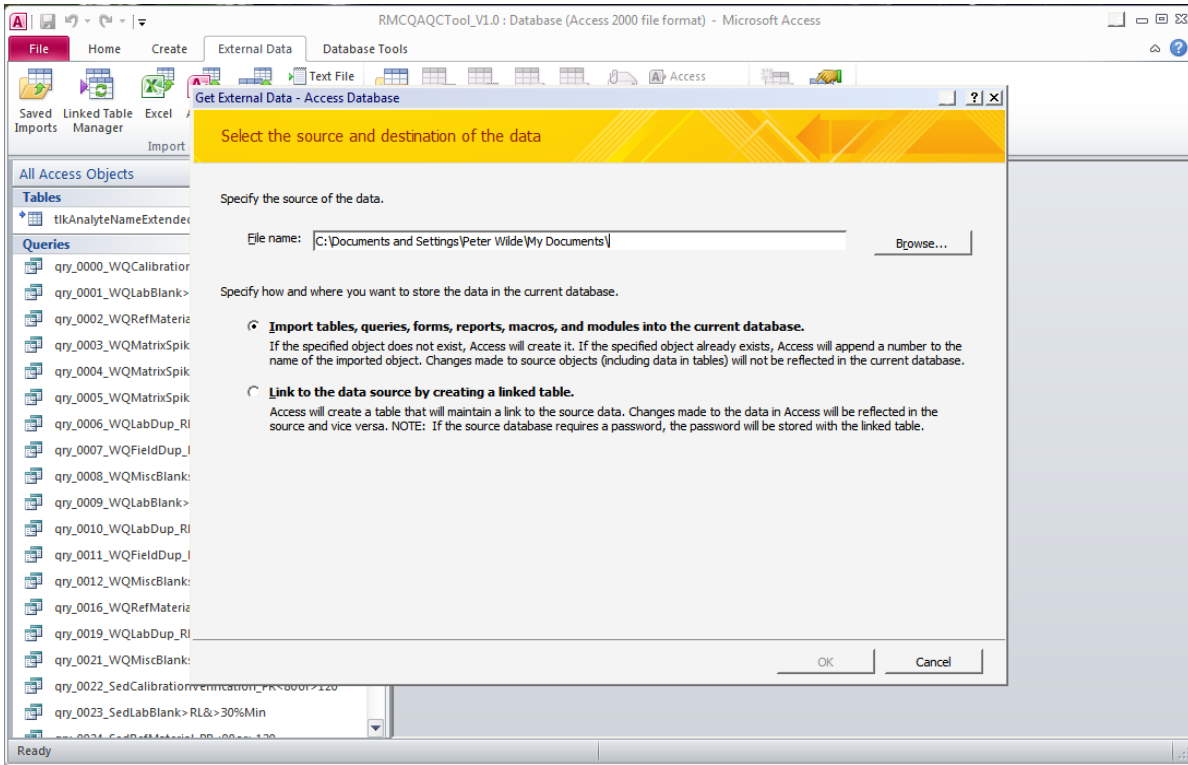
RMCQAQCTool_V1.0 : Database (Access 2000 file format) - Microsoft Access

File Home Create External Data Database Tools

Text File Access

Saved Imports Linked Table Manager Excel

Import

All Access Objects

Tables

tlkAnalyteNameExtendec

Queries

qry_0000_WQCalibration

qry_0001_WQLabBlank>

qry_0002_WQRefMateria

qry_0003_WQMatrixSpik

qry_0004_WQMatrixSpik

qry_0005_WQMatrixSpik

qry_0006_WQLabDup_RI

qry_0007_WQFieldDup_I

qry_0008_WQMiscBlanks

qry_0009_WQLabBlank>

qry_0010_WQLabDup_RI

qry_0011_WQFieldDup_I

qry_0012_WQMiscBlanks

qry_0016_WQRefMateria

qry_0019_WQLabDup_RI

qry_0021_WQMiscBlanks

qry_0022_SedCalibration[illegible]

qry_0023_SedLabBlank>RL&>30%Min

Ready

Get External Data - Access Database

Select the source and destination of the data

Specify the source of the data.

File name: C:\Documents and Settings\Peter Wilde\My Documents\

Browse...

Specify how and where you want to store the data in the current database.

Import tables, queries, forms, reports, macros, and modules into the current database.

If the specified object does not exist, Access will create it. If the specified object already exists, Access will append a number to the name of the imported object. Changes made to source objects (including data in tables) will not be reflected in the current database.

Link to the data source by creating a linked table.

Access will create a table that will maintain a link to the source data. Changes made to the data in Access will be reflected in the source and vice versa. NOTE: If the source database requires a password, the password will be stored with the linked table.

OK

Cancel